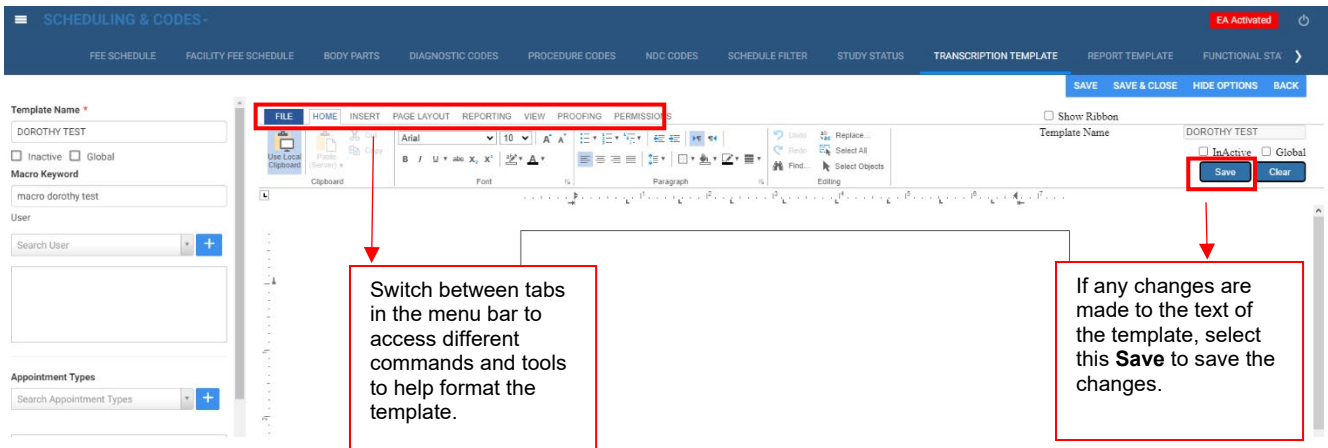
SCHEDULING & CODES

EA Activated

FEE SCHEDULE FACILITY FEE SCHEDULE BODY PARTS DIAGNOSTIC CODES PROCEDURE CODES NDC CODES SCHEDULE FILTER STUDY STATUS TRANSCRIPTION TEMPLATE REPORT TEMPLATE FUNCTIONAL STA

SAVE SAVE & CLOSE HIDE OPTIONS BACK

Template Name *
DOROTHY TEST
Inactive Global
Macro Keyword
macro dorothy test
User
Search User
Appointment Types
Search Appointment Types

FILE HOME INSERT PAGE LAYOUT REPORTING VIEW PROOFING PERMISSIONS

Show Ribbon

Use Local Clipboard Paste (Server) Cut Copy
Clipboard
Arial 10
Font
Paragraph
Undo Redo Find... Replace... Select All Select Objects
Editing

Template Name DOROTHY TEST
InActive Global
Save Clear

Switch between tabs in the menu bar to access different commands and tools to help format the template.

If any changes are made to the text of the template, select this **Save** to save the changes.